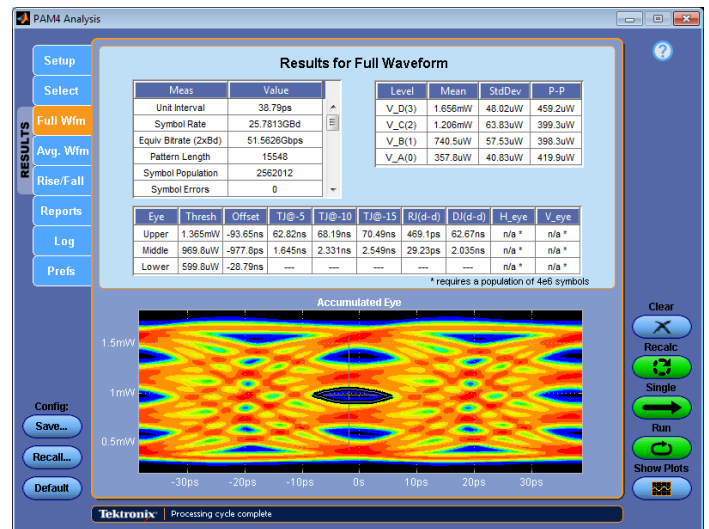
PAM4 Analysis

Setup
Select
RESULTS
Full Wfm
Avg. Wfm
Rise/Fall
Reports
Log
Prefs

Results for Full Waveform

| Meas | Value |
|---|---|
| Unit Interval | 38.79ps |
| Symbol Rate | 25.7813GBd |
| Equiv Bitrate (2xBd) | 51.5626Gbps |
| Pattern Length | 15548 |
| Symbol Population | 2562012 |
| Symbol Errors | 0 |

| Level | Mean | StdDev | P-P |
|---|---|---|---|
| V_D(3) | 1.656mW | 48.02uW | 459.2uW |
| V_C(2) | 1.206mW | 63.83uW | 399.3uW |
| V_B(1) | 740.5uW | 57.53uW | 398.3uW |
| V_A(0) | 357.8uW | 40.83uW | 419.9uW |

| Eye | Thresh | Offset | TJ@-5 | TJ@-10 | TJ@-15 | RJ(d-d) | DJ(d-d) | H_eye | V_eye |
|---|---|---|---|---|---|---|---|---|---|
| Upper | 1.365mW | -93.65ns | 62.82ns | 68.19ns | 70.49ns | 469.1ps | 62.67ns | n/a * | n/a * |
| Middle | 969.8uW | -977.8ps | 1.645ns | 2.331ns | 2.549ns | 29.23ps | 2.035ns | n/a * | n/a * |
| Lower | 599.8uW | -28.79ns | --- | --- | --- | --- | --- | n/a * | n/a * |

* requires a population of 4e6 symbols

Accumulated Eye

1.5mW
1mW
0.5mW
-30ps -20ps -10ps 0s 10ps 20ps 30ps

Config:
Save...
Recall...
Default

Clear
Recalc
Single
Run
Show Plots

Tektronix | Processing cycle complete